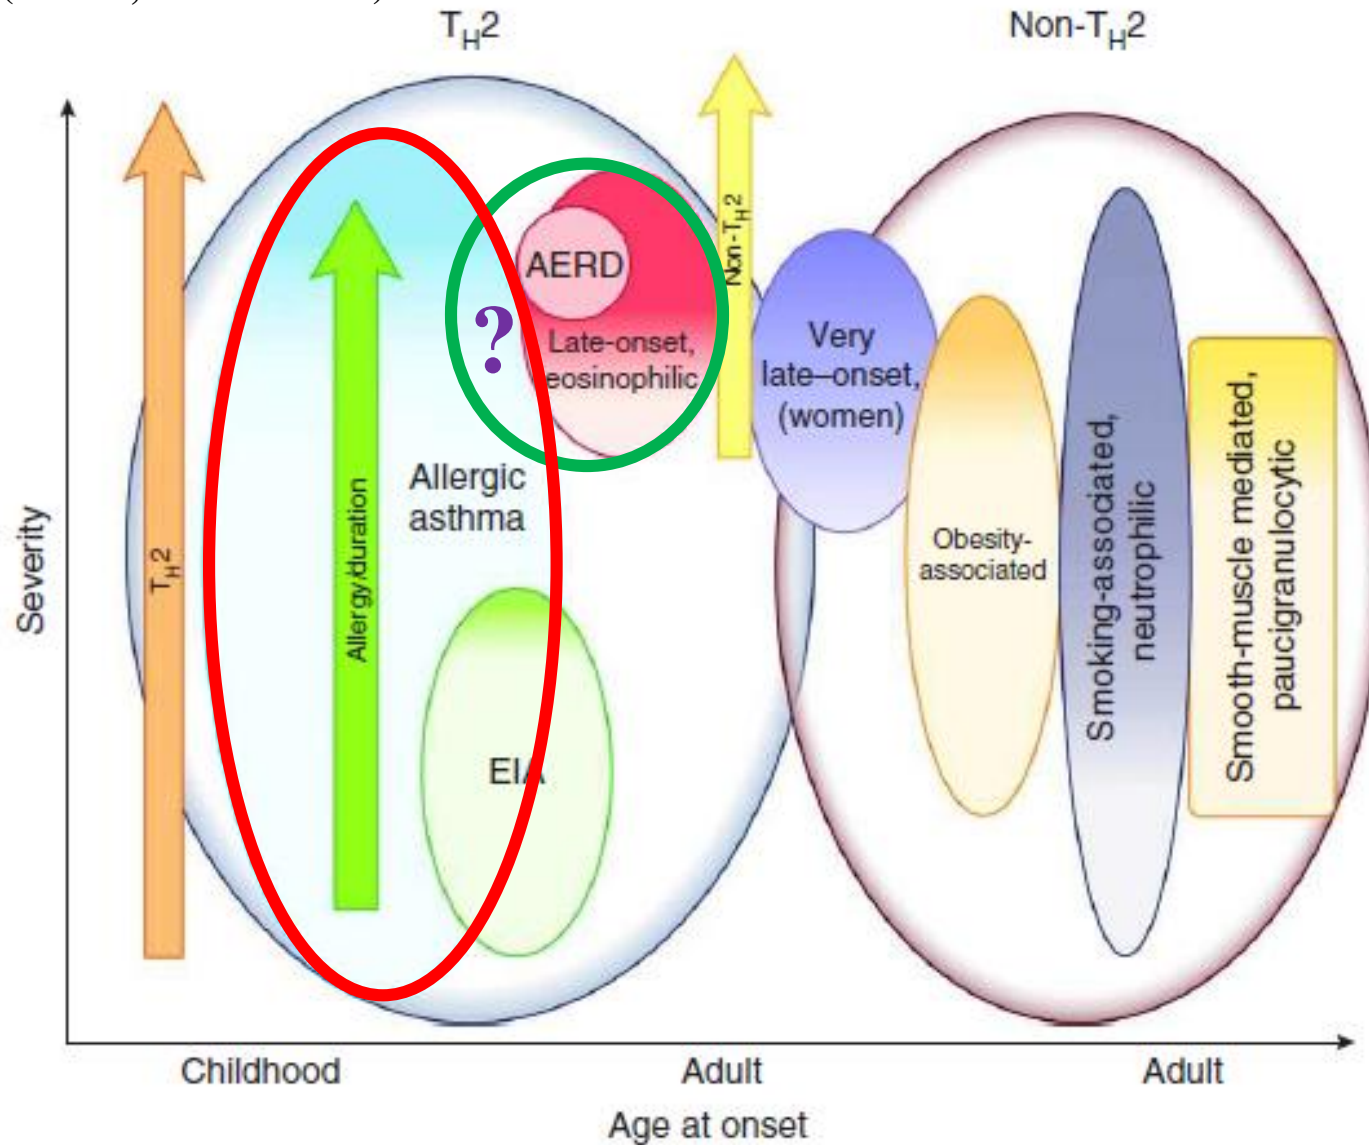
$T_H2$

Non-$T_H2$

Severity

$T_H2$

Allergy/duration

Allergic asthma

EIA

?

AERD

Late-onset, eosinophilic

Non-$T_H2$

Very late–onset, (women)

Obesity-associated

Smoking-associated, neutrophilic

Smooth-muscle mediated, paucigranulocytic

Childhood

Adult

Adult

Age at onset